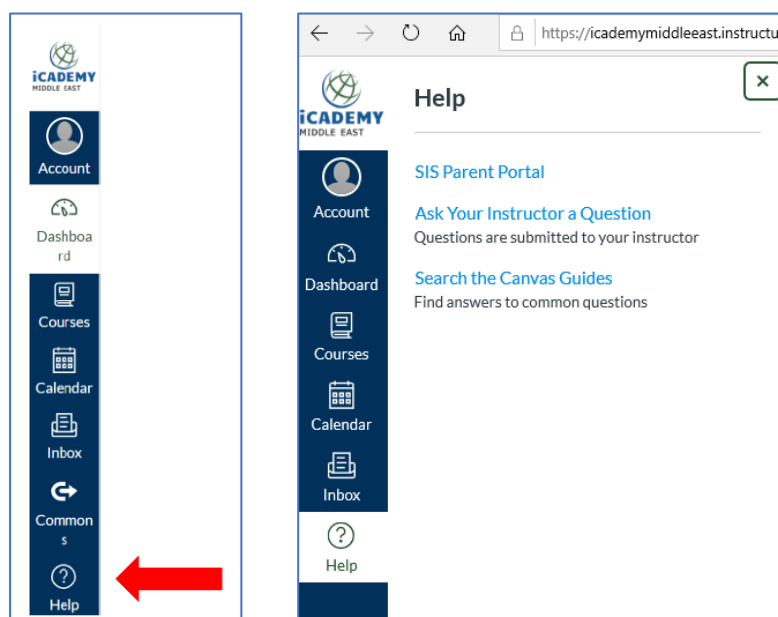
iCADEMY
MIDDLE EAST

Account

Dashboard

Courses

Calendar

Inbox

Commons

Help

https://icademymiddleeast.instructu

iCADEMY
MIDDLE EAST

Account

Dashboard

Courses

Calendar

Inbox

Help

Help

×

SIS Parent Portal

Ask Your Instructor a Question
Questions are submitted to your instructor

Search the Canvas Guides
Find answers to common questions